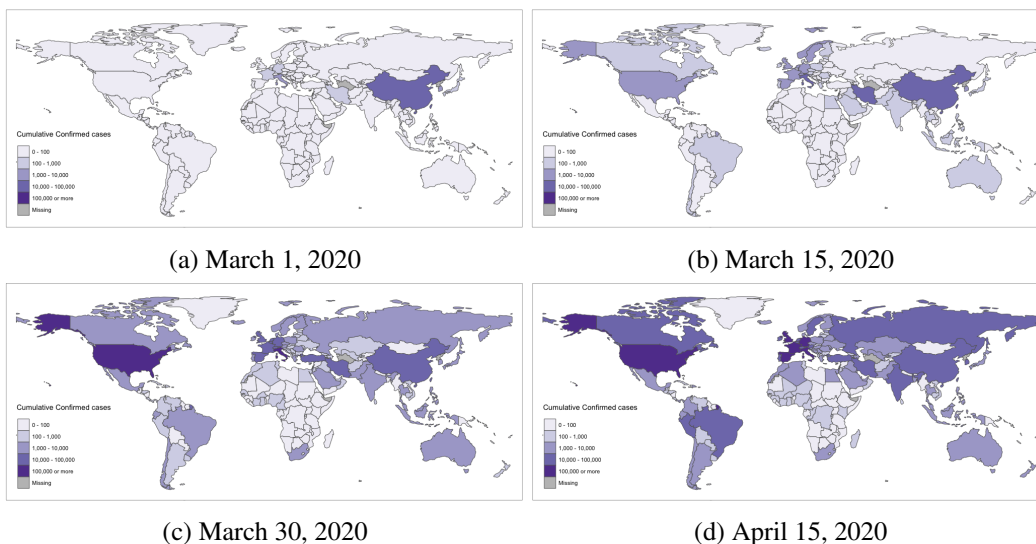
Cumulative Confirmed cases
0 - 100
100 - 1,000
1,000 - 10,000
10,000 - 100,000
100,000 or more
Missing

(a) March 1, 2020

Cumulative Confirmed cases
0 - 100
100 - 1,000
1,000 - 10,000
10,000 - 100,000
100,000 or more
Missing

(b) March 15, 2020

Cumulative Confirmed cases
0 - 100
100 - 1,000
1,000 - 10,000
10,000 - 100,000
100,000 or more
Missing

(c) March 30, 2020

Cumulative Confirmed cases
0 - 100
100 - 1,000
1,000 - 10,000
10,000 - 100,000
100,000 or more
Missing

(d) April 15, 2020